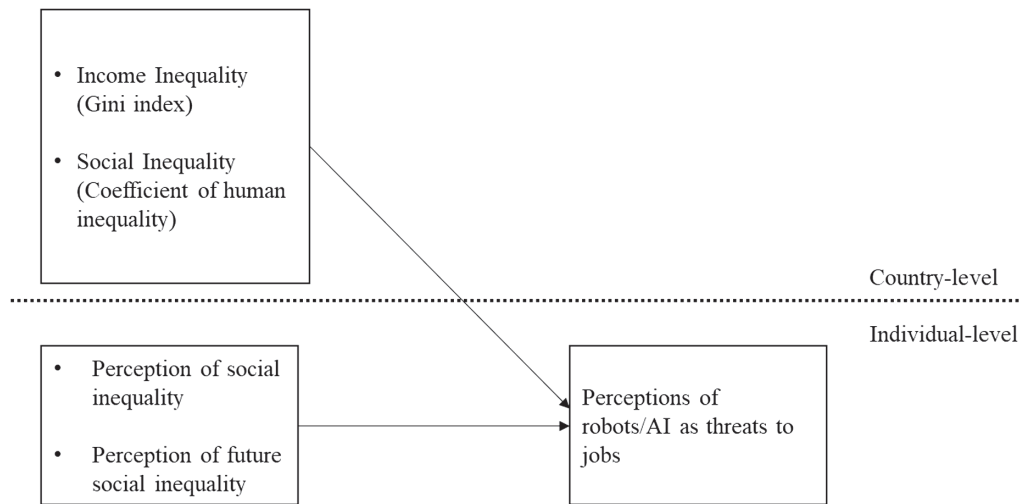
• Income Inequality (Gini index)

• Social Inequality (Coefficient of human inequality)

Country-level

Individual-level

• Perception of social inequality

• Perception of future social inequality

Perceptions of robots/AI as threats to jobs